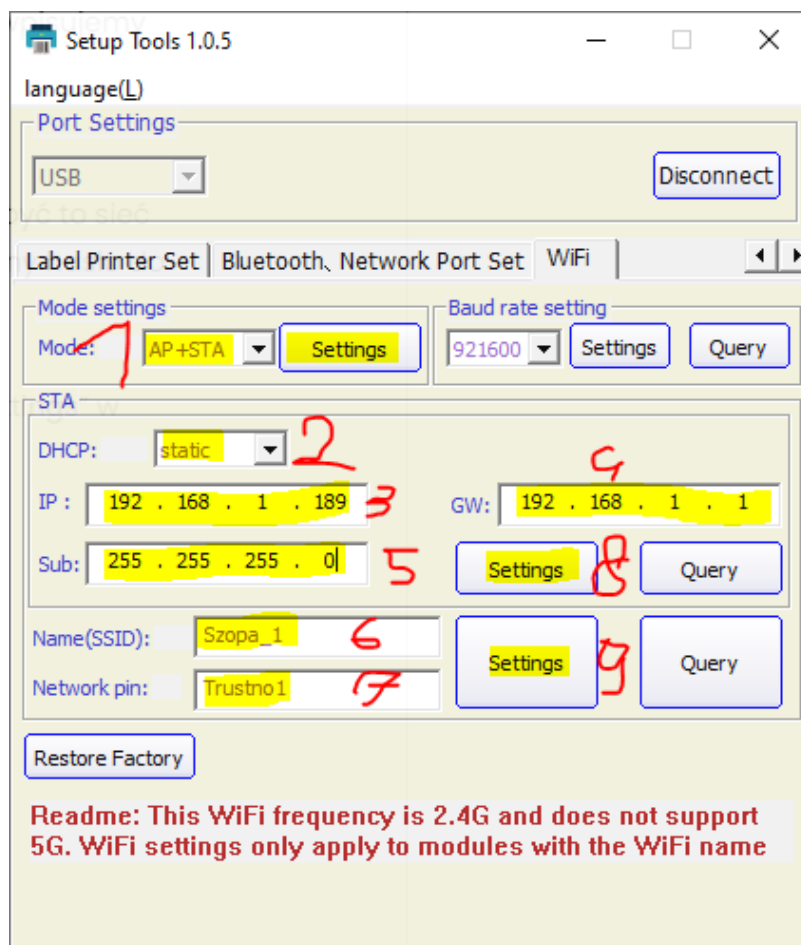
Setup Tools 1.0.5

language(L)

Port Settings

USB

Disconnect

Label Printer Set | Bluetooth、Network Port Set | WiFi

Mode settings

Mode: 1 AP+STA Settings

Baud rate setting

921600 Settings Query

STA

DHCP: static 2

IP : 192 . 168 . 1 . 189 3

GW: 4 192 . 168 . 1 . 1

Sub: 255 . 255 . 255 . 0 5

Settings 8 Query

Name(SSID): Szopa_1 6

Network pin: Trustno1 7

Settings 9 Query

Restore Factory

Readme: This WiFi frequency is 2.4G and does not support 5G. WiFi settings only apply to modules with the WiFi name